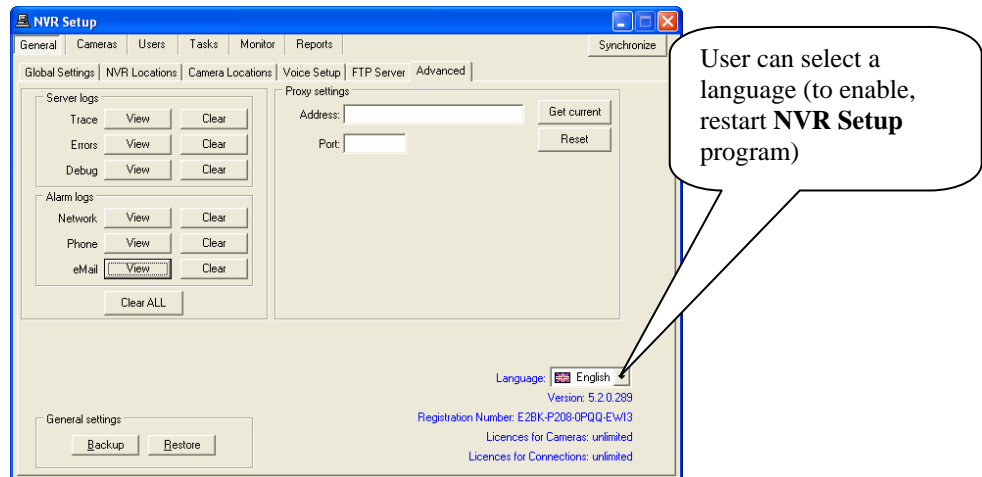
NVR Setup

General | Cameras | Users | Tasks | Monitor | Reports

Synchronize

Global Settings | NVR Locations | Camera Locations | Voice Setup | FTP Server | Advanced

Server logs

Trace View Clear

Errors View Clear

Debug View Clear

Alarm logs

Network View Clear

Phone View Clear

eMail View Clear

Clear ALL

Proxy settings

Address:

Port:

Get current

Reset

General settings

Backup Restore

Language: English

Version: 5.2.0.289

Registration Number: E2BK-P208-0PQQ-EWI3

Licences for Cameras: unlimited

Licences for Connections: unlimited

User can select a language (to enable, restart **NVR Setup** program)